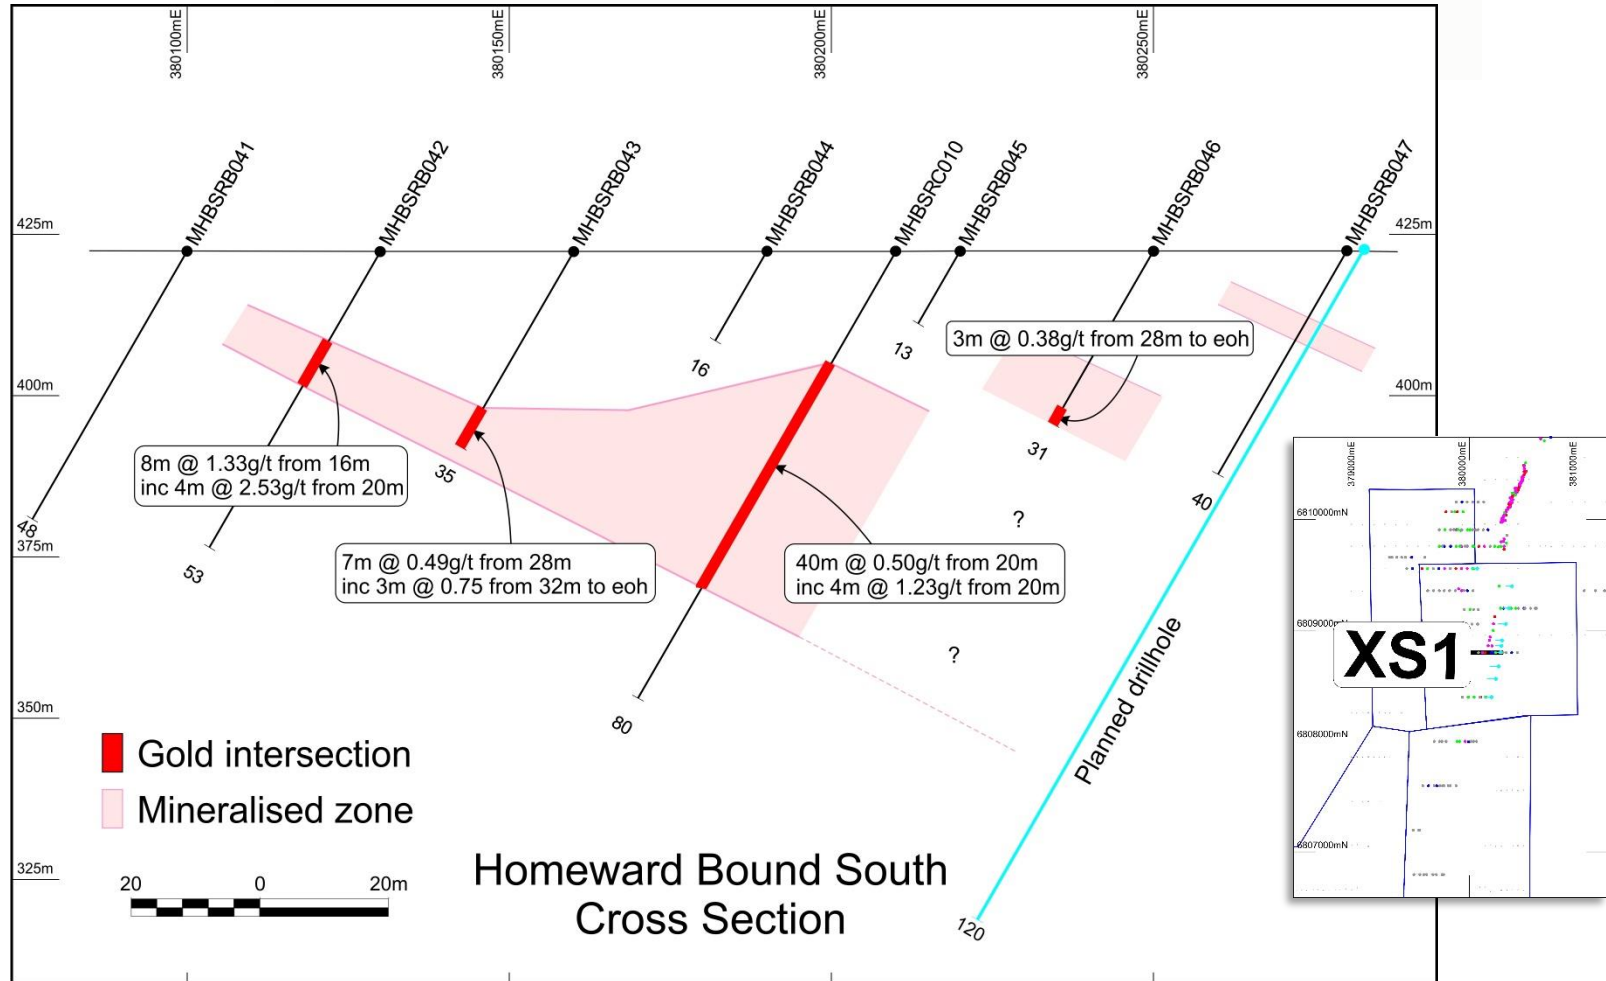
380100mE
380150mE
380200mE
380250mE

425m
400m
375m
350m
325m
425m
400m

MHBSRB041
MHBSRB042
MHBSRB043
MHBSRB044
MHBSRC010
MHBSRB045
MHBSRB046
MHBSRB047

48
53
35
16
80
13
31
40
120
?
?

8m @ 1.33g/t from 16m
inc 4m @ 2.53g/t from 20m

7m @ 0.49g/t from 28m
inc 3m @ 0.75 from 32m to eoh

40m @ 0.50g/t from 20m
inc 4m @ 1.23g/t from 20m

3m @ 0.38g/t from 28m to eoh

Planned drillhole

Gold intersection
Mineralised zone

20 0 20m

Homeward Bound South
Cross Section

379000mE
380000mE
381000mE
6810000mN
6809000mN
6808000mN
6807000mN
XS1